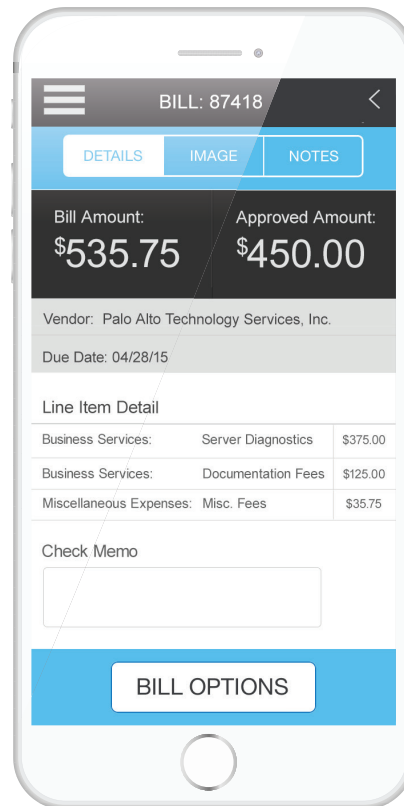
BILL: 87418

DETAILS IMAGE NOTES

Bill Amount:
$535.75

Approved Amount:
$450.00

Vendor: Palo Alto Technology Services, Inc.

Due Date: 04/28/15

Line Item Detail

| Business Services: | Server Diagnostics | \$375.00 |
|---|---|---|
| Business Services: | Documentation Fees | \$125.00 |
| Miscellaneous Expenses: | Misc. Fees | \$35.75 |

Check Memo

BILL OPTIONS